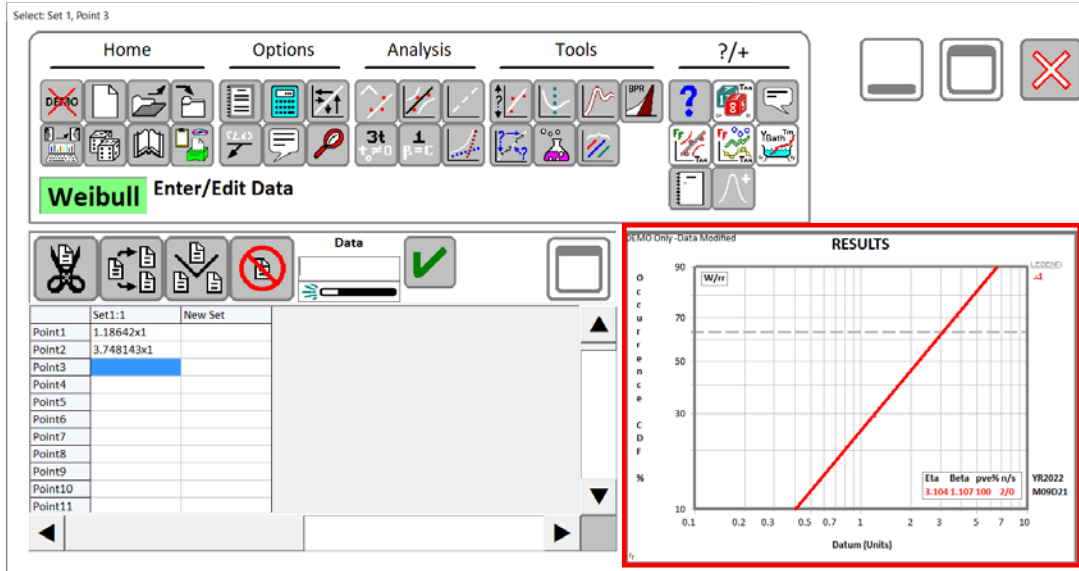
Select: Set 1, Point 3

Home Options Analysis Tools ?/+

DEMO

3t $t_0$≠0 1 B=C

Weibull Enter/Edit Data

Data

| | Set1:1 | New Set |
|---|---|---|
| Point1 | 1.18642x1 | |
| Point2 | 3.748143x1 | |
| Point3 | | |
| Point4 | | |
| Point5 | | |
| Point6 | | |
| Point7 | | |
| Point8 | | |
| Point9 | | |
| Point10 | | |
| Point11 | | |

DEMO Only -Data Modified

RESULTS

W/rr

LEGEND

Occurrence CDF %

90
70
50
30
10

0.1 0.2 0.3 0.5 0.7 1 2 3 5 7 10

Datum (Units)

| Eta | Beta | pve% | n/s |
|---|---|---|---|
| 3.104 | 1.107 | 100 | 2/0 |

YR2022
M09D21